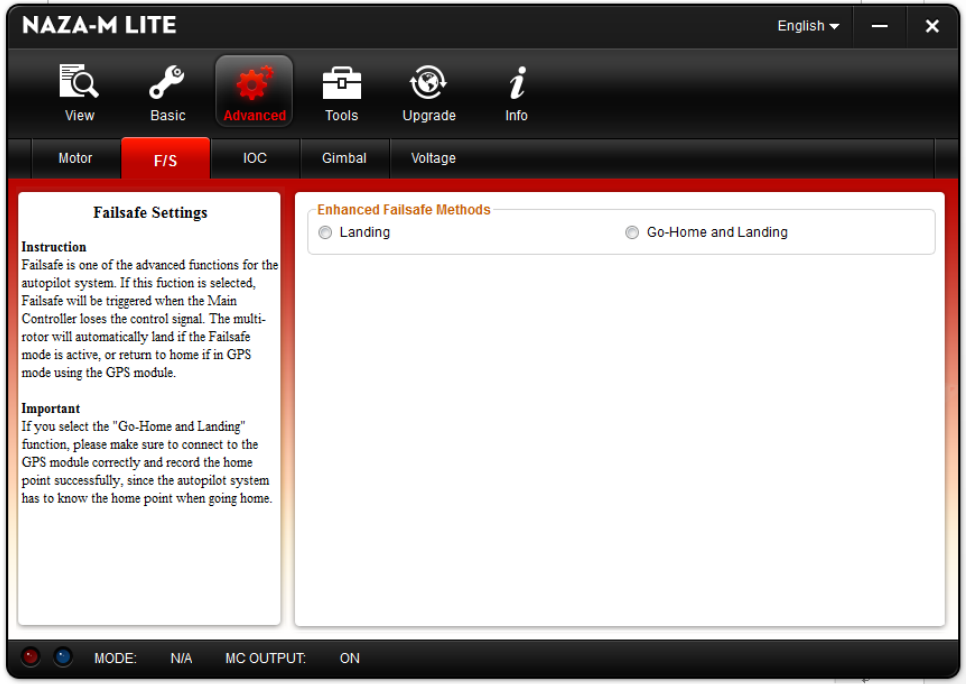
NAZA-M LITE

English

View Basic Advanced Tools Upgrade Info

Motor F/S IOC Gimbal Voltage

Failsafe Settings

Instruction
Failsafe is one of the advanced functions for the autopilot system. If this fuction is selected, Failsafe will be triggered when the Main Controller loses the control signal. The multi-rotor will automatically land if the Failsafe mode is active, or return to home if in GPS mode using the GPS module.

Important
If you select the "Go-Home and Landing" function, please make sure to connect to the GPS module correctly and record the home point successfully, since the autopilot system has to know the home point when going home.

Enhanced Failsafe Methods
Landing
Go-Home and Landing

MODE: N/A MC OUTPUT: ON